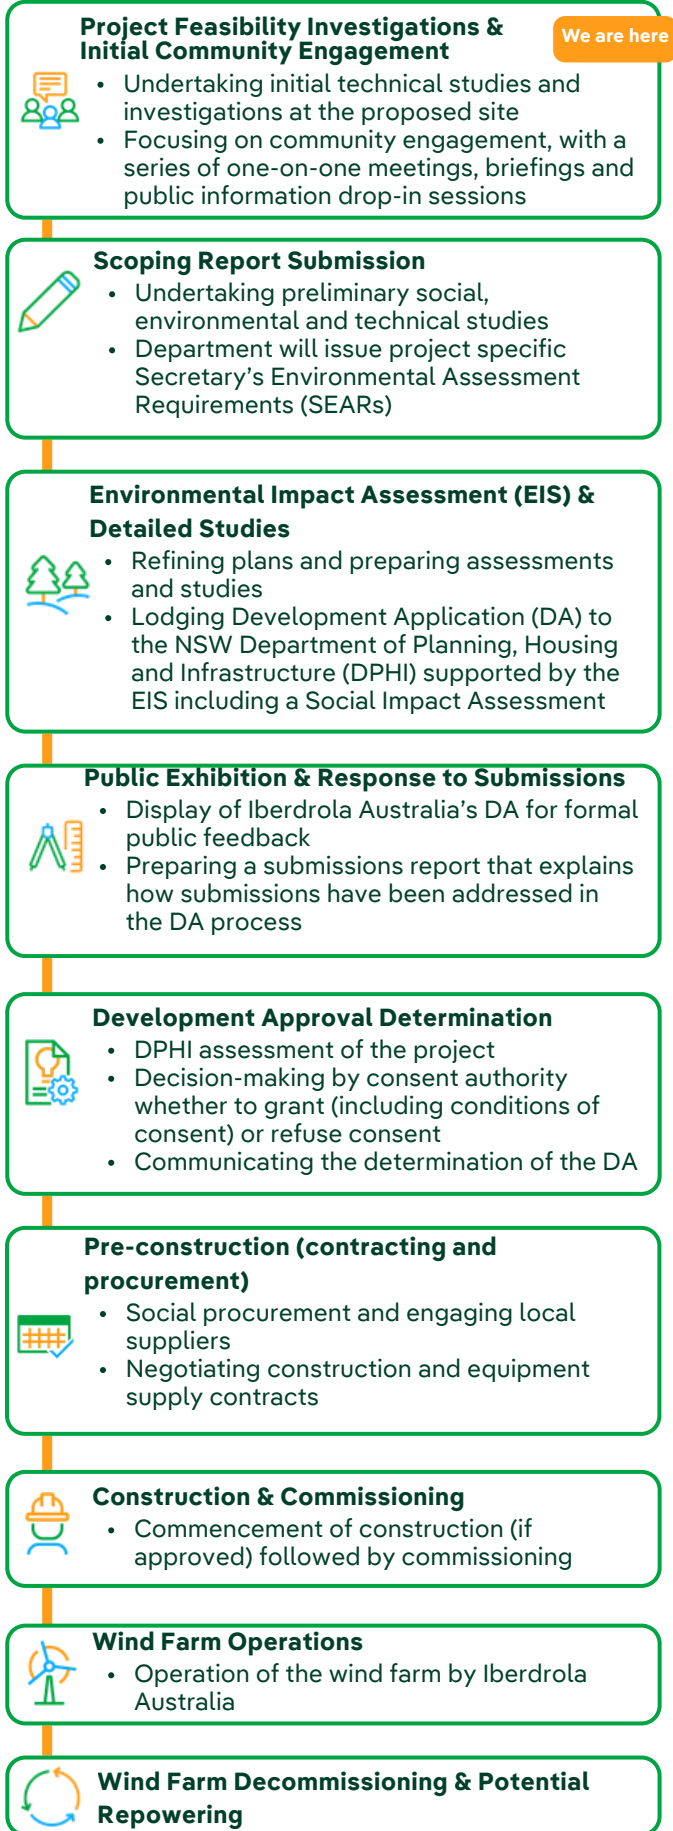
Project Feasibility Investigations & Initial Community Engagement

We are here

• Undertaking initial technical studies and investigations at the proposed site
• Focusing on community engagement, with a series of one-on-one meetings, briefings and public information drop-in sessions

Scoping Report Submission
• Undertaking preliminary social, environmental and technical studies
• Department will issue project specific Secretary's Environmental Assessment Requirements (SEARs)

Environmental Impact Assessment (EIS) & Detailed Studies
• Refining plans and preparing assessments and studies
• Lodging Development Application (DA) to the NSW Department of Planning, Housing and Infrastructure (DPHI) supported by the EIS including a Social Impact Assessment

Public Exhibition & Response to Submissions
• Display of Iberdrola Australia's DA for formal public feedback
• Preparing a submissions report that explains how submissions have been addressed in the DA process

Development Approval Determination
• DPHI assessment of the project
• Decision-making by consent authority whether to grant (including conditions of consent) or refuse consent
• Communicating the determination of the DA

Pre-construction (contracting and procurement)
• Social procurement and engaging local suppliers
• Negotiating construction and equipment supply contracts

Construction & Commissioning
• Commencement of construction (if approved) followed by commissioning

Wind Farm Operations
• Operation of the wind farm by Iberdrola Australia

Wind Farm Decommissioning & Potential Repowering